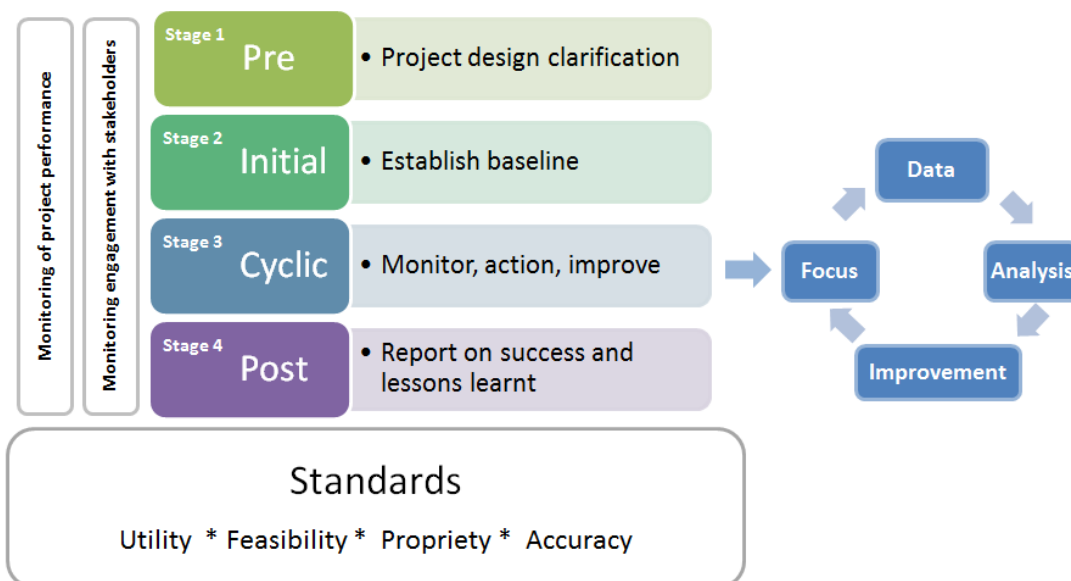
Monitoring of project performance

Monitoring engagement with stakeholders

Stage 1 Pre
• Project design clarification

Stage 2 Initial
• Establish baseline

Stage 3 Cyclic
• Monitor, action, improve

Stage 4 Post
• Report on success and lessons learnt

Data
Analysis
Improvement
Focus

Standards

Utility * Feasibility * Propriety * Accuracy